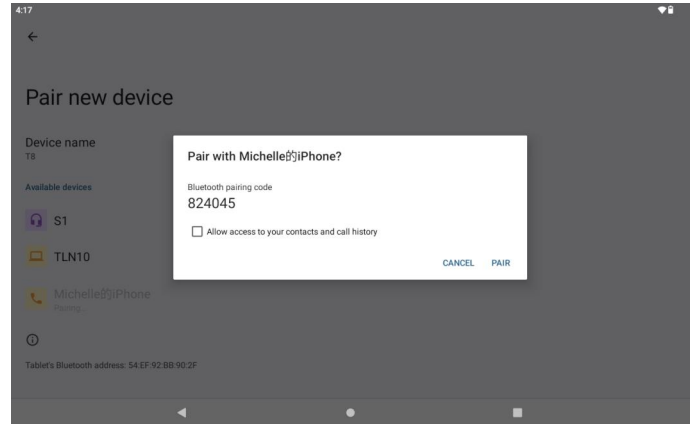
4:17

Pair new device

Device name
T8

Available devices

S1

TLN10

Michelle的iPhone
Pairing...

Tablet's Bluetooth address: 54:EF:92:BB:90:2F

Pair with Michelle的iPhone?

Bluetooth pairing code
824045

Allow access to your contacts and call history

CANCEL PAIR